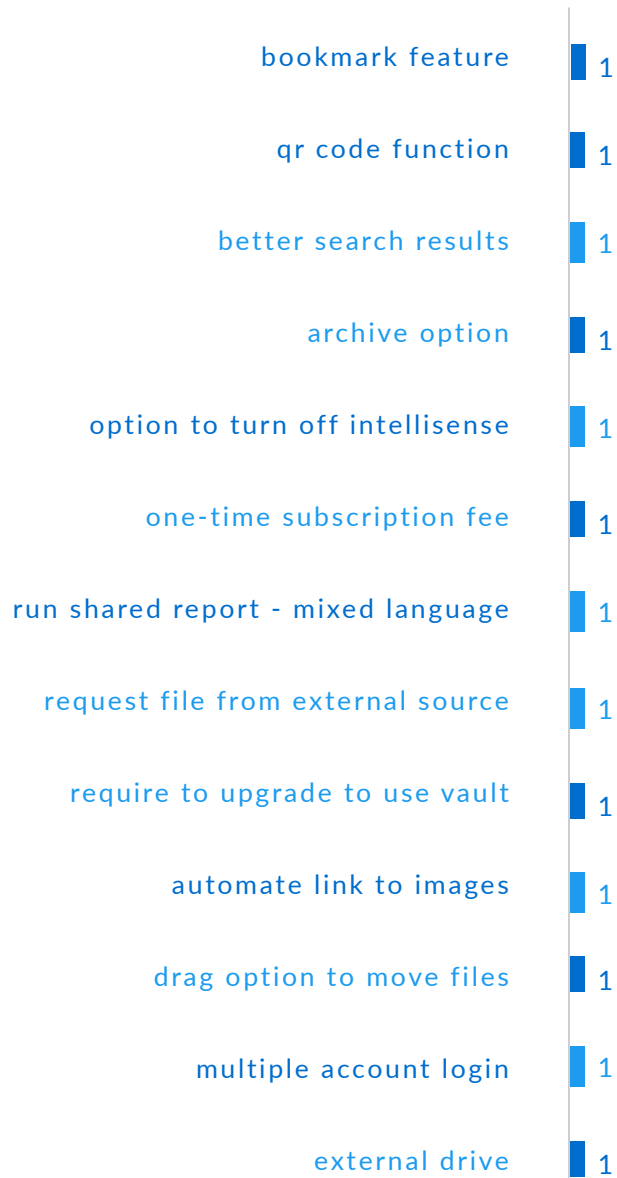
| | |
|---|---|
| bookmark feature | 1 |
| qr code function | 1 |
| better search results | 1 |
| archive option | 1 |
| option to turn off intellisense | 1 |
| one-time subscription fee | 1 |
| run shared report - mixed language | 1 |
| request file from external source | 1 |
| require to upgrade to use vault | 1 |
| automate link to images | 1 |
| drag option to move files | 1 |
| multiple account login | 1 |
| external drive | 1 |